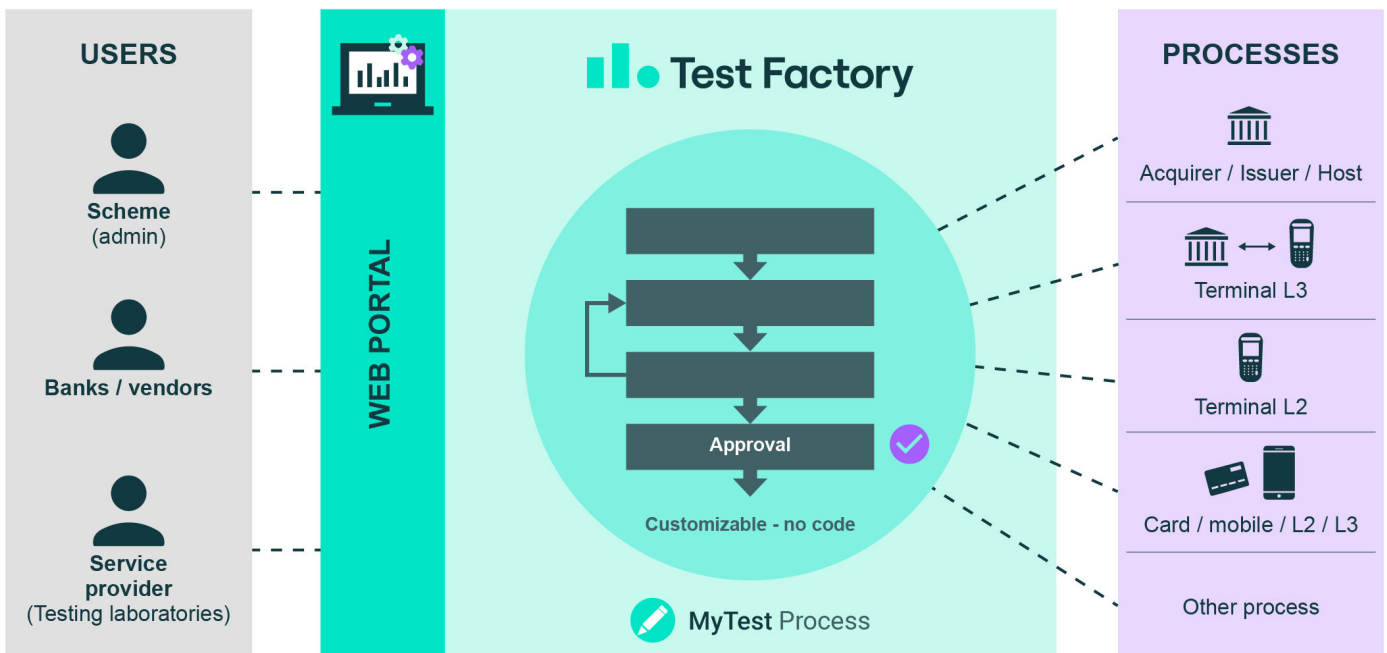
USERS

Scheme
(admin)

Banks / vendors

Service provider
(Testing laboratories)

WEB PORTAL

Test Factory

Approval

Customizable - no code

MyTest Process

PROCESSES

Acquirer / Issuer / Host

Terminal L3

Terminal L2

Card / mobile / L2 / L3

Other process